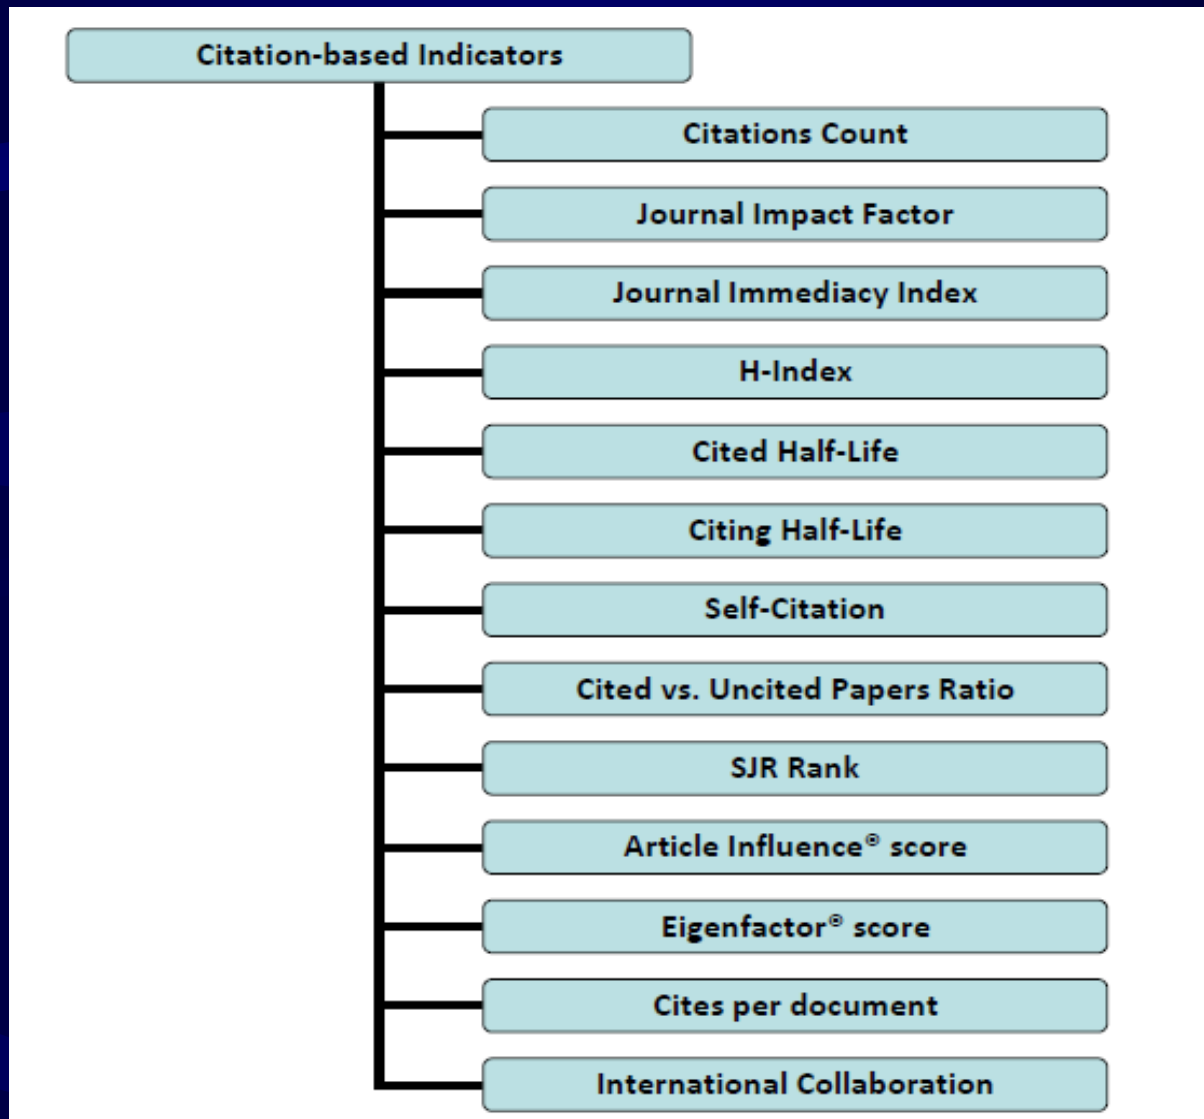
Citation-based Indicators

Citations Count

Journal Impact Factor

Journal Immediacy Index

H-Index

Cited Half-Life

Citing Half-Life

Self-Citation

Cited vs. Uncited Papers Ratio

SJR Rank

Article Influence® score

Eigenfactor® score

Cites per document

International Collaboration